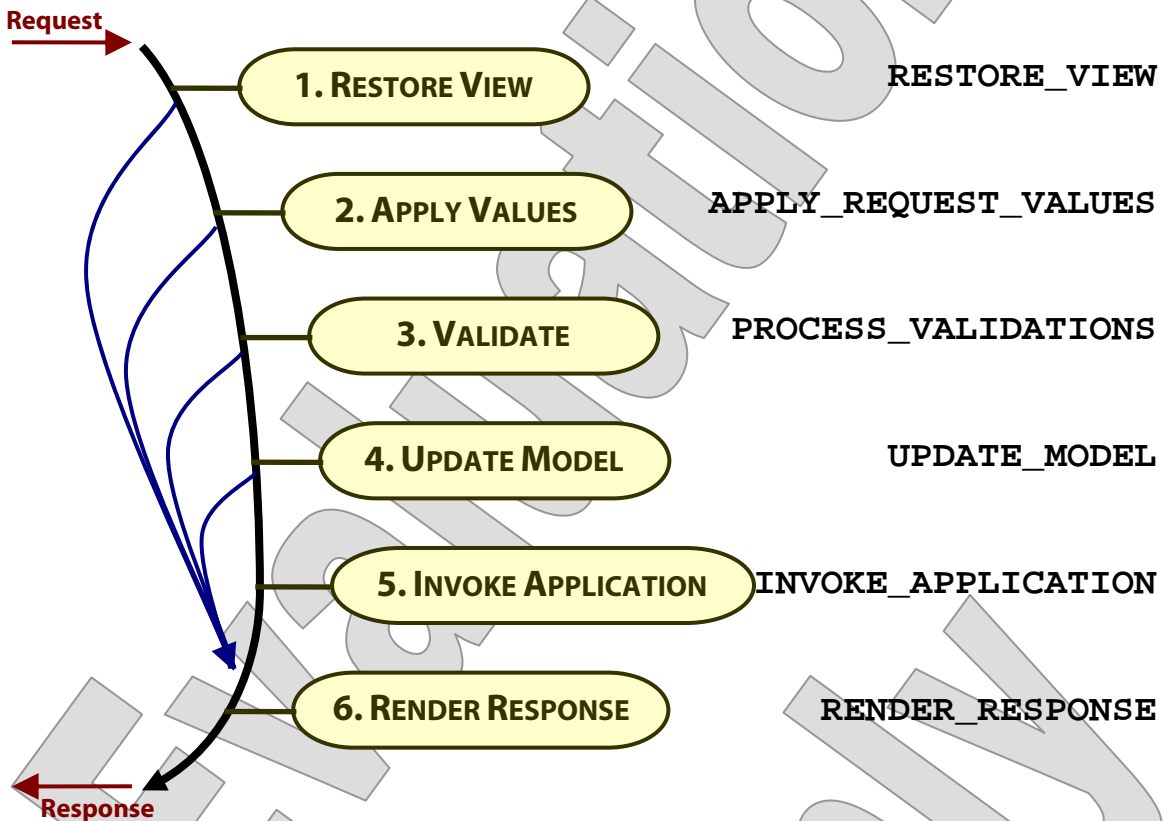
Request

1. Restore View
RESTORE_VIEW

2. Apply Values
APPLY_REQUEST_VALUES

3. Validate
PROCESS_VALIDATIONS

4. Update Model
UPDATE_MODEL

5. Invoke Application
INVOKE_APPLICATION

6. Render Response
RENDER_RESPONSE

Response